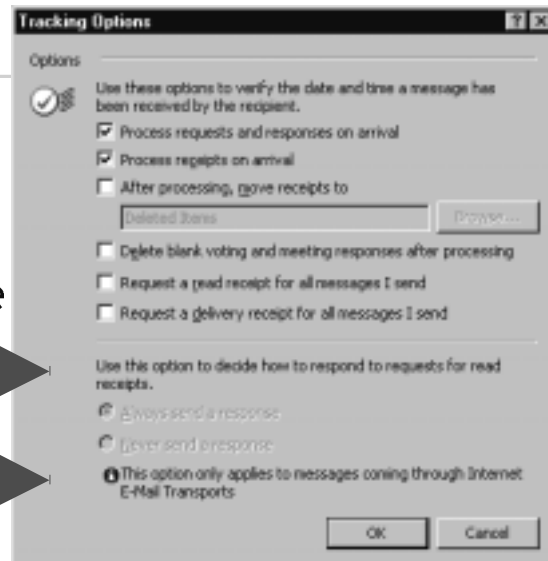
Tracking Options

Options

Use these options to verify the date and time a message has been received by the recipient.

Process requests and responses on arrival

Process receipts on arrival

After processing, move receipts to

Deleted Items

Browse...

Delete blank voting and meeting responses after processing

Request a read receipt for all messages I send

Request a delivery receipt for all messages I send

Use this option to decide how to respond to requests for read receipts.

Always send a response

Never send a response

This option only applies to messages coming through Internet E-Mail Transports

OK

Cancel